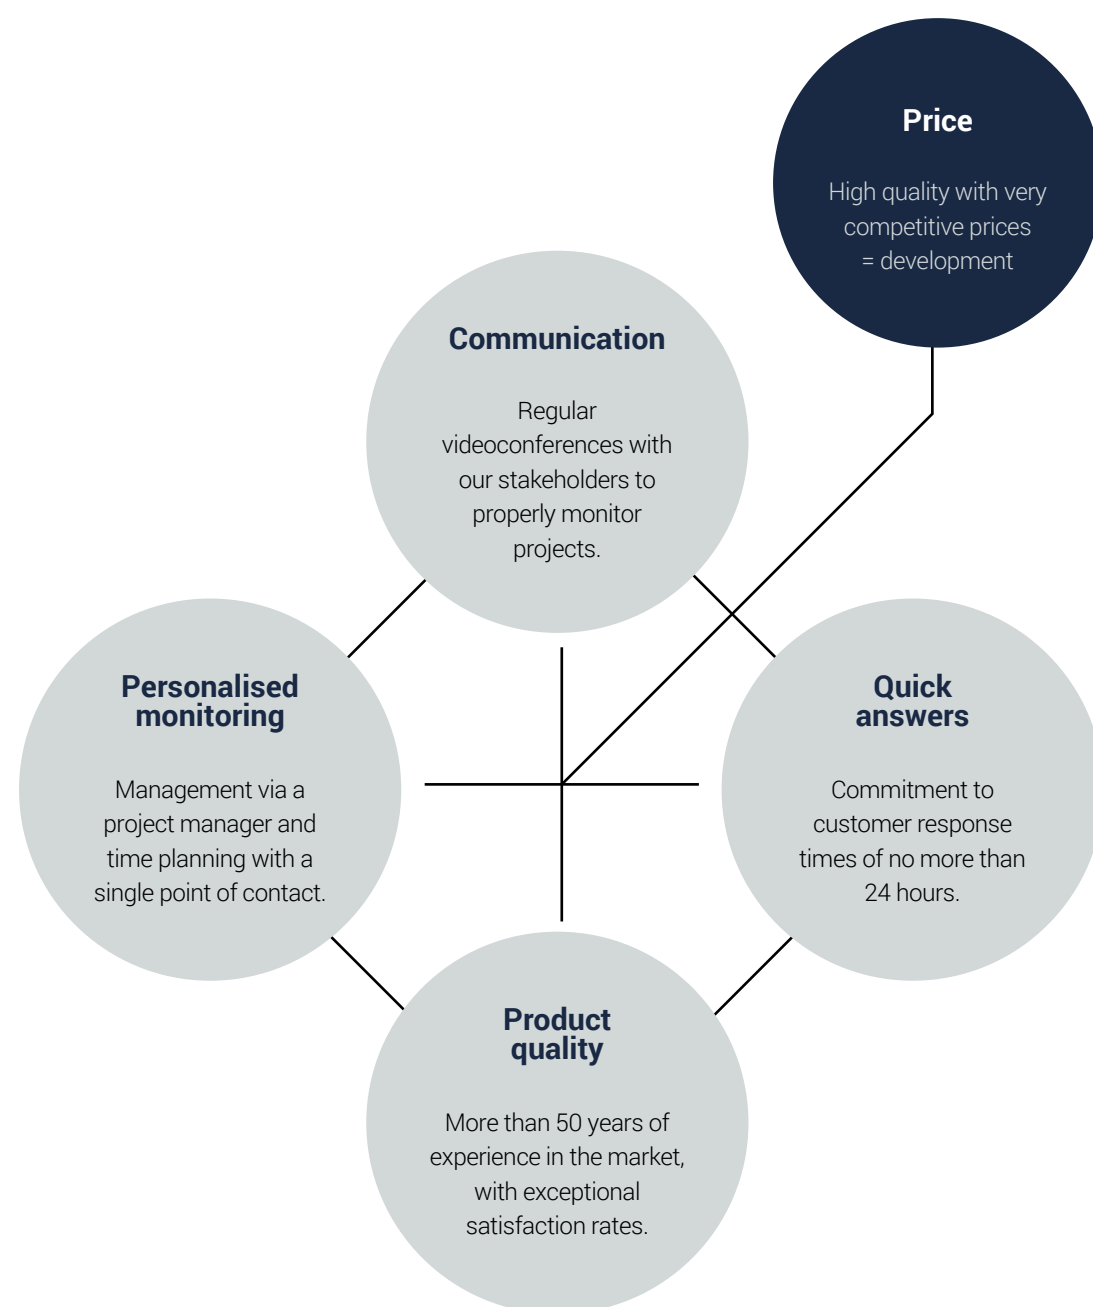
Price

High quality with very competitive prices = development

Communication

Regular videoconferences with our stakeholders to properly monitor projects.

Personalised monitoring

Management via a project manager and time planning with a single point of contact.

Quick answers

Commitment to customer response times of no more than 24 hours.

Product quality

More than 50 years of experience in the market, with exceptional satisfaction rates.